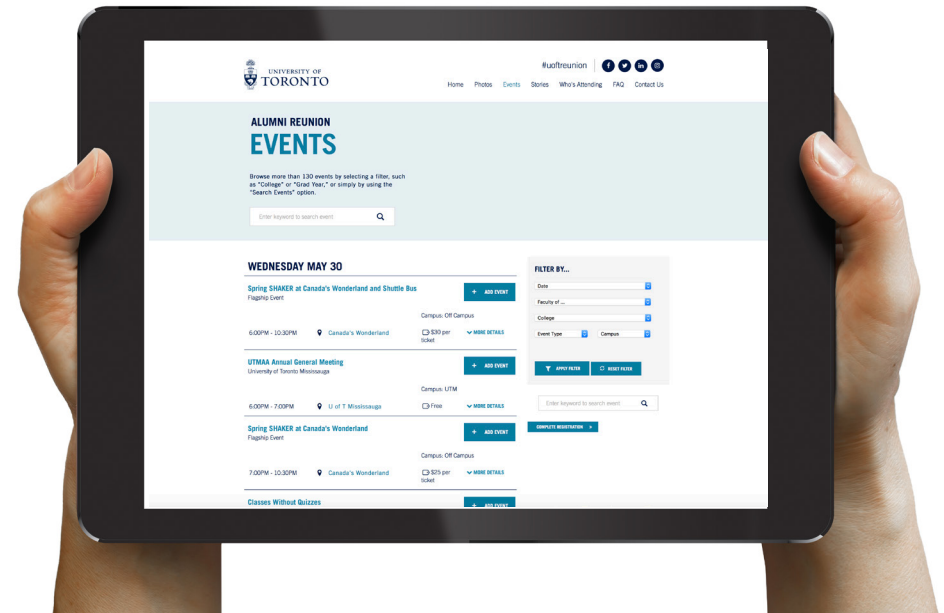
UNIVERSITY OF TORONTO

#uoftreunion

Home Photos Events Stories Who's Attending FAQ Contact Us

ALUMNI REUNION
EVENTS

Browse more than 130 events by selecting a filter, such as "College" or "Grad Year," or simply by using the "Search Events" option.

Enter keyword to search event

WEDNESDAY MAY 30

Spring SHAKER at Canada's Wonderland and Shuttle Bus
Flagship Event
+ ADD EVENT
Campus: Off Campus
6:00PM - 10:30PM Canada's Wonderland $30 per ticket MORE DETAILS

UTMAA Annual General Meeting
University of Toronto Mississauga
+ ADD EVENT
Campus: UTM
6:00PM - 7:00PM U of T Missisauga Free MORE DETAILS

Spring SHAKER at Canada's Wonderland
Flagship Event
+ ADD EVENT
Campus: Off Campus
7:00PM - 10:30PM Canada's Wonderland $25 per ticket MORE DETAILS

Classes Without Quizzes
+ ADD EVENT

FILTER BY...
Date
Faculty of ...
College
Event Type
Campus
APPLY FILTER
RESET FILTER

Enter keyword to search event

COMPLETE REGISTRATION »